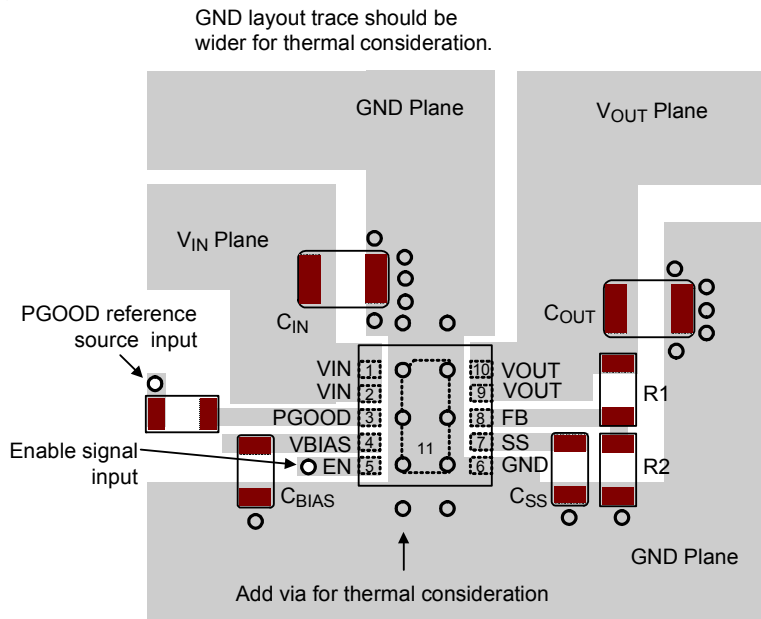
GND layout trace should be wider for thermal consideration.

GND Plane

$V_{OUT}$ Plane

$V_{IN}$ Plane

$C_{IN}$

$C_{OUT}$

PGOOD reference source input

VIN 1
VIN 2
PGOOD 3
VBIAS 4
EN 5

10 VOUT
9 VOUT
8 FB
7 SS
6 GND

11

R1

R2

Enable signal input

$C_{BIAS}$

$C_{SS}$

GND Plane

Add via for thermal consideration